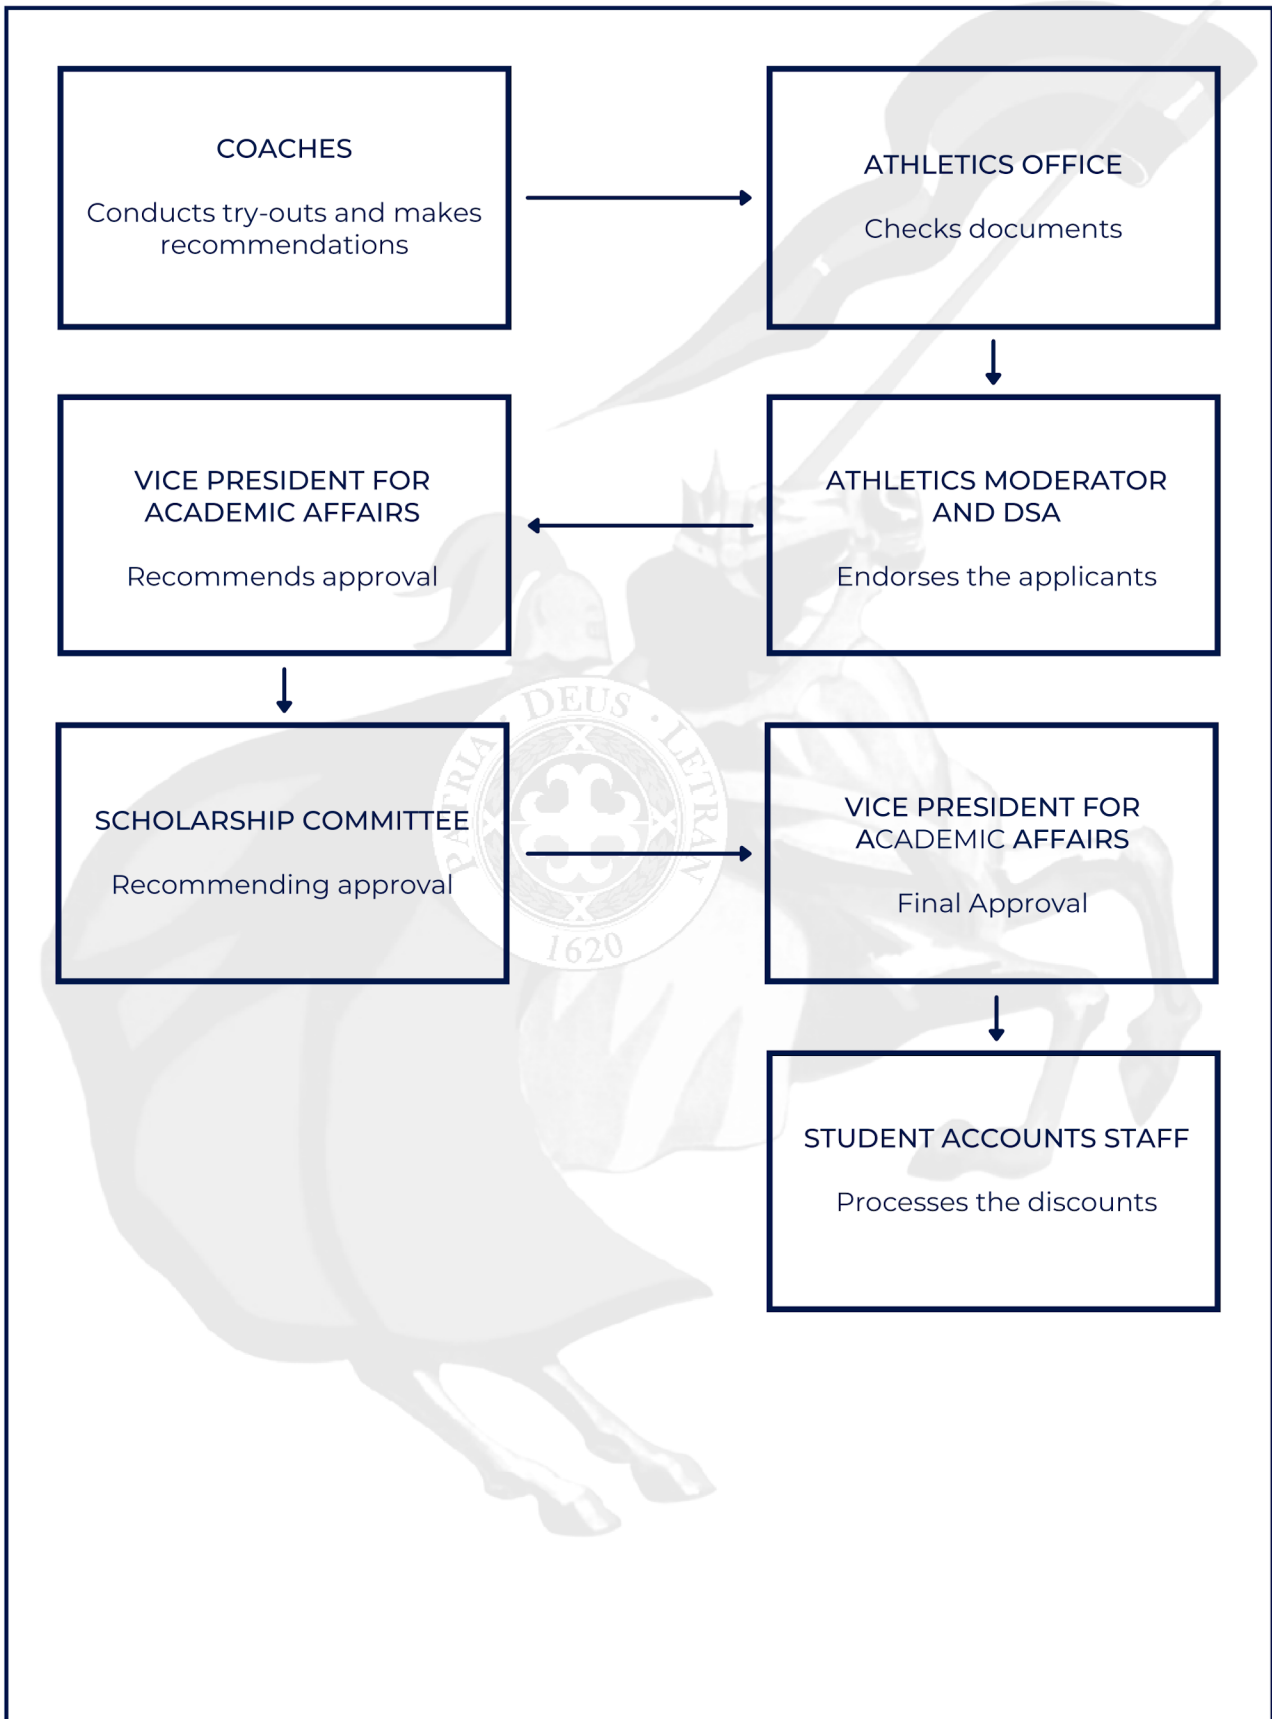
COACHES

Conducts try-outs and makes recommendations

ATHLETICS OFFICE

Checks documents

VICE PRESIDENT FOR ACADEMIC AFFAIRS

Recommends approval

ATHLETICS MODERATOR AND DSA

Endorses the applicants

SCHOLARSHIP COMMITTEE

Recommending approval

VICE PRESIDENT FOR ACADEMIC AFFAIRS

Final Approval

STUDENT ACCOUNTS STAFF

Processes the discounts

DEUS · LETRAN · PATRIA

1620